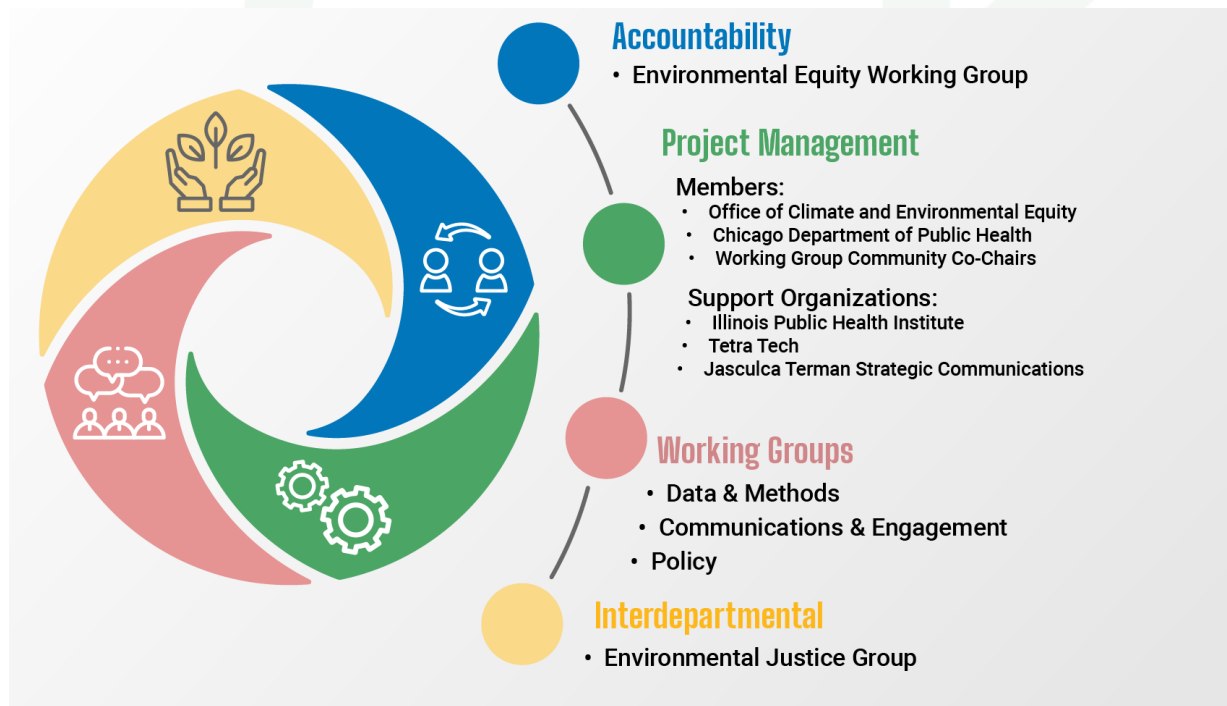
Accountability
• Environmental Equity Working Group

Project Management
Members:
• Office of Climate and Environmental Equity
• Chicago Department of Public Health
• Working Group Community Co-Chairs

Support Organizations:
• Illinois Public Health Institute
• Tetra Tech
• Jasculca Terman Strategic Communications

Working Groups
• Data & Methods
• Communications & Engagement
• Policy

Interdepartmental
• Environmental Justice Group